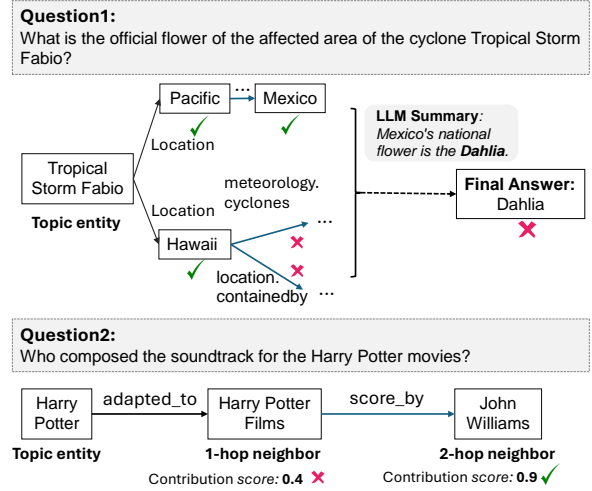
Question1:
What is the official flower of the affected area of the cyclone Tropical Storm Fabio?

Tropical Storm Fabio

Topic entity

Location

Pacific

Mexico

Location

Hawaii

meteorology.
cyclones

location.
containedby

LLM Summary:
Mexico's national flower is the Dahlia.

Final Answer:
Dahlia

Question2:
Who composed the soundtrack for the Harry Potter movies?

Harry Potter

Topic entity

adapted_to

Harry Potter Films

1-hop neighbor

Contribution score: 0.4

score_by

John Williams

2-hop neighbor

Contribution score: 0.9